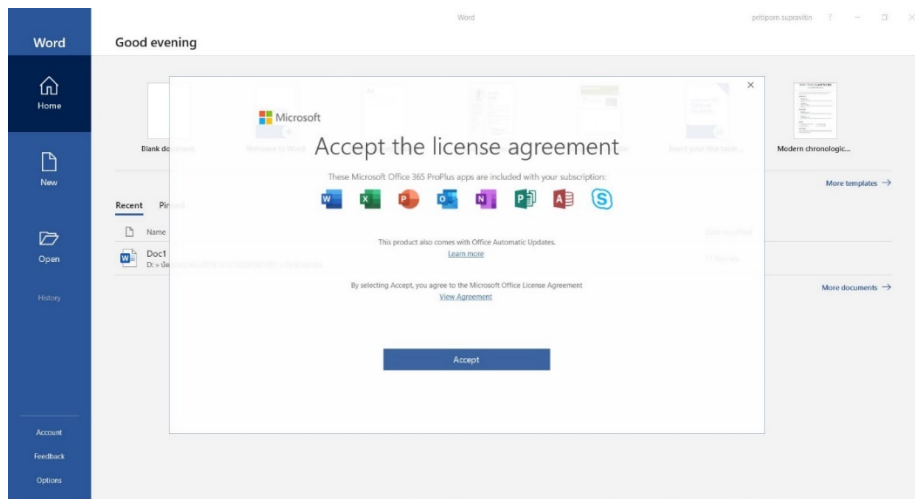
Word

pittiporn supravitin ? — ☐ ✕

Word

Good evening

Home

New

Open

History

Account

Feedback

Options

Blank do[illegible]

Modern chronologic...

More templates →

Recent Pi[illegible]

Name

Doc1
D: » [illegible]

More documents →

×

Microsoft

Accept the license agreement

These Microsoft Office 365 ProPlus apps are included with your subscription:

This product also comes with Office Automatic Updates.
Learn more

By selecting Accept, you agree to the Microsoft Office License Agreement
View Agreement

Accept